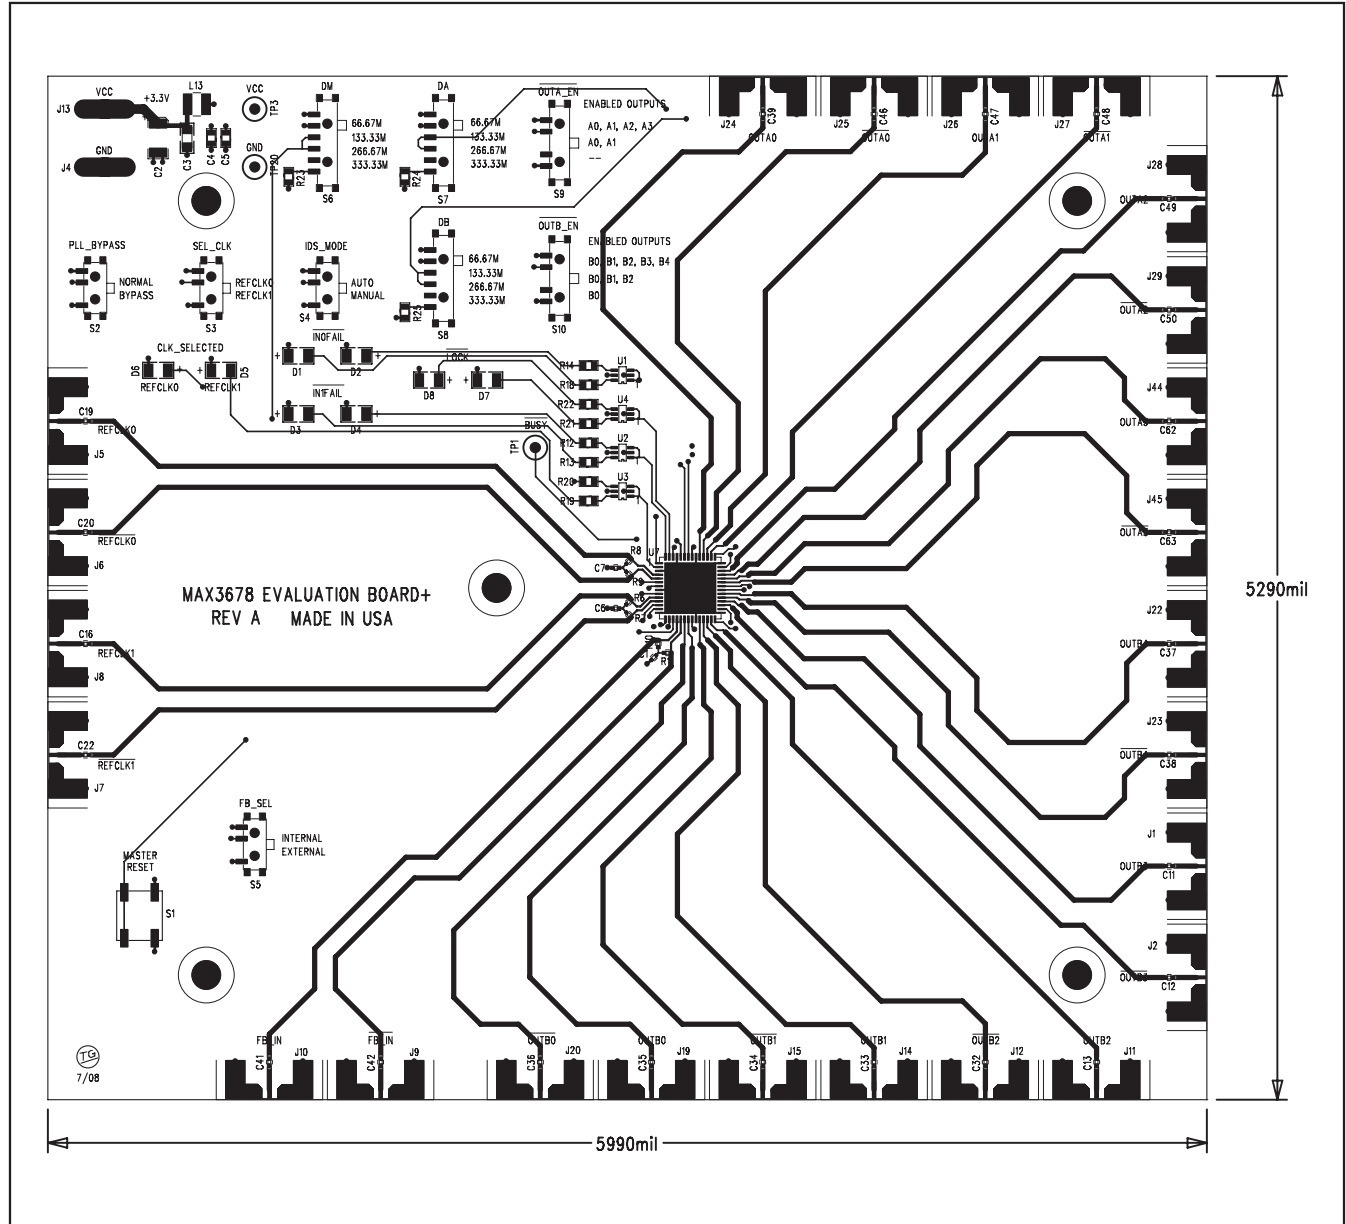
J13 VCC +3.3V L13
J4 GND C2 C3 C4 C5
VCC TP3
GND TP30
DM
66.67M
133.33M
266.67M
333.33M
R23 S6
DA
66.67M
133.33M
266.67M
333.33M
R24 S7
$\overline{OUTA\_EN}$
ENABLED OUTPUTS
A0, A1, A2, A3
A0, A1
--
S9
DB
66.67M
133.33M
266.67M
333.33M
R25 S8
$\overline{OUTB\_EN}$
ENABLED OUTPUTS
B0, B1, B2, B3, B4
B0, B1, B2
B0
S10
PLL_BYPASS
NORMAL
BYPASS
S2
SEL_CLK
REFCLK0
REFCLK1
S3
IDS_MODE
AUTO
MANUAL
S4
CLK_SELECTED
D6 REFCLK0
REFCLK1 D5
$\overline{INOFAIL}$
D1 D2
LOCK
D8 D7
$\overline{IN1FAIL}$
D3 D4
R14 R18 R22 R21 R12 R13 R20 R19
U1 U4 U2 U3
BUSY
TP1
C19 REFCLK0 J5
C20 $\overline{REFCLK0}$ J6
C16 REFCLK1 J8
C22 $\overline{REFCLK1}$ J7
MAX3678 EVALUATION BOARD+
REV A MADE IN USA
R8 C7 R9 R6 C6 R7 U7 R1
FB_SEL
INTERNAL
EXTERNAL
S5
MASTER
RESET
S1
TG
7/08
J24 C39 OUTA0
J25 C46 $\overline{OUTA0}$
J26 C47 OUTA1
J27 C48 $\overline{OUTA1}$
J28 OUTA2 C49
J29 $\overline{OUTA2}$ C50
J44 OUTA3 C62
J45 $\overline{OUTA3}$ C63
J22 OUTB3 C37
J23 $\overline{OUTB3}$ C38
J1 OUTB4 C11
J2 $\overline{OUTB4}$ C12
FB_IN C41 J10
$\overline{FB\_IN}$ C42 J9
$\overline{OUTB0}$ C36 J20
OUTB0 C35 J19
$\overline{OUTB1}$ C34 J15
OUTB1 C33 J14
$\overline{OUTB2}$ C32 J12
OUTB2 C13 J11
5290mil
5990mil